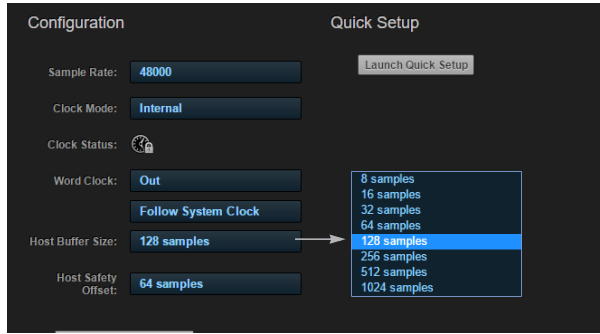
Configuration

Sample Rate: 48000

Clock Mode: Internal

Clock Status:

Word Clock: Out

Follow System Clock

Host Buffer Size: 128 samples

Host Safety Offset: 64 samples

Quick Setup

Launch Quick Setup

8 samples
16 samples
32 samples
64 samples
128 samples
256 samples
512 samples
1024 samples